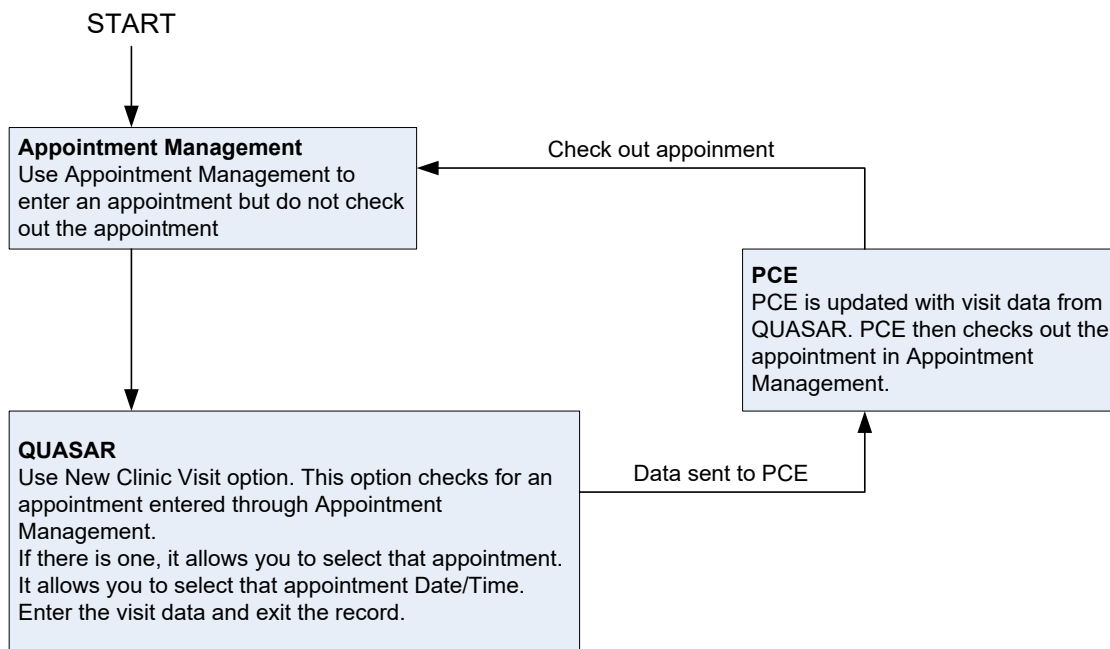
START

**Appointment Management**
Use Appointment Management to enter an appointment but do not check out the appointment

Check out appoinment

**PCE**
PCE is updated with visit data from QUASAR. PCE then checks out the appointment in Appointment Management.

**QUASAR**
Use New Clinic Visit option. This option checks for an appointment entered through Appointment Management.
If there is one, it allows you to select that appointment.
It allows you to select that appointment Date/Time.
Enter the visit data and exit the record.

Data sent to PCE